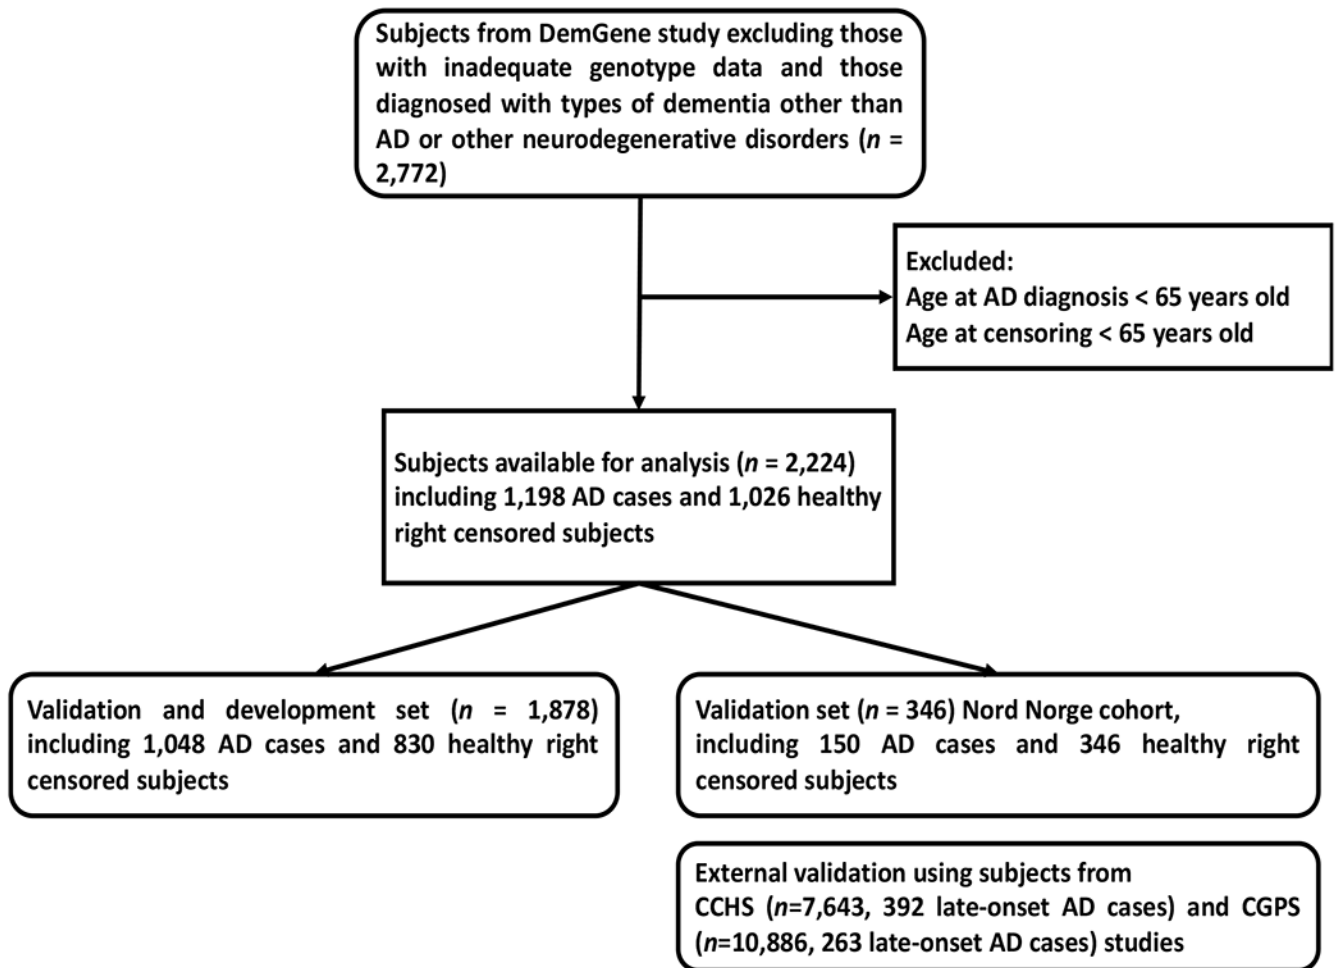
Subjects from DemGene study excluding those with inadequate genotype data and those diagnosed with types of dementia other than AD or other neurodegenerative disorders ($n$ = 2,772)

Excluded:
Age at AD diagnosis < 65 years old
Age at censoring < 65 years old

Subjects available for analysis ($n$ = 2,224) including 1,198 AD cases and 1,026 healthy right censored subjects

Validation and development set ($n$ = 1,878) including 1,048 AD cases and 830 healthy right censored subjects

Validation set ($n$ = 346) Nord Norge cohort, including 150 AD cases and 346 healthy right censored subjects

External validation using subjects from CCHS ($n$=7,643, 392 late-onset AD cases) and CGPS ($n$=10,886, 263 late-onset AD cases) studies